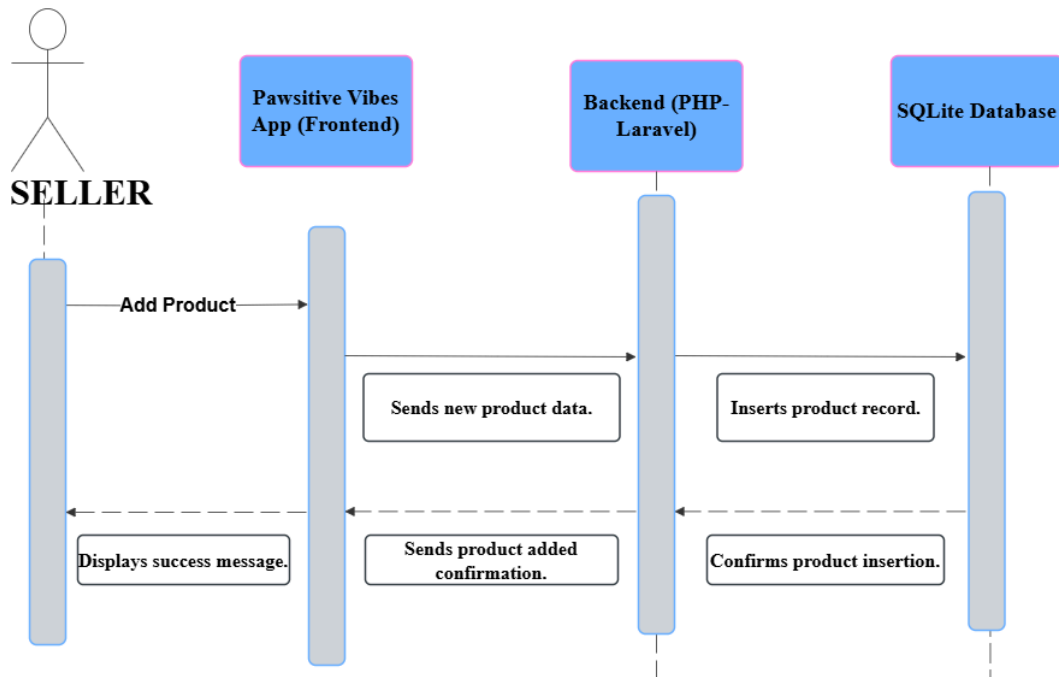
SELLER

Pawsitive Vibes App (Frontend)

Backend (PHP-Laravel)

SQLite Database

Add Product

Sends new product data.

Inserts product record.

Displays success message.

Sends product added confirmation.

Confirms product insertion.